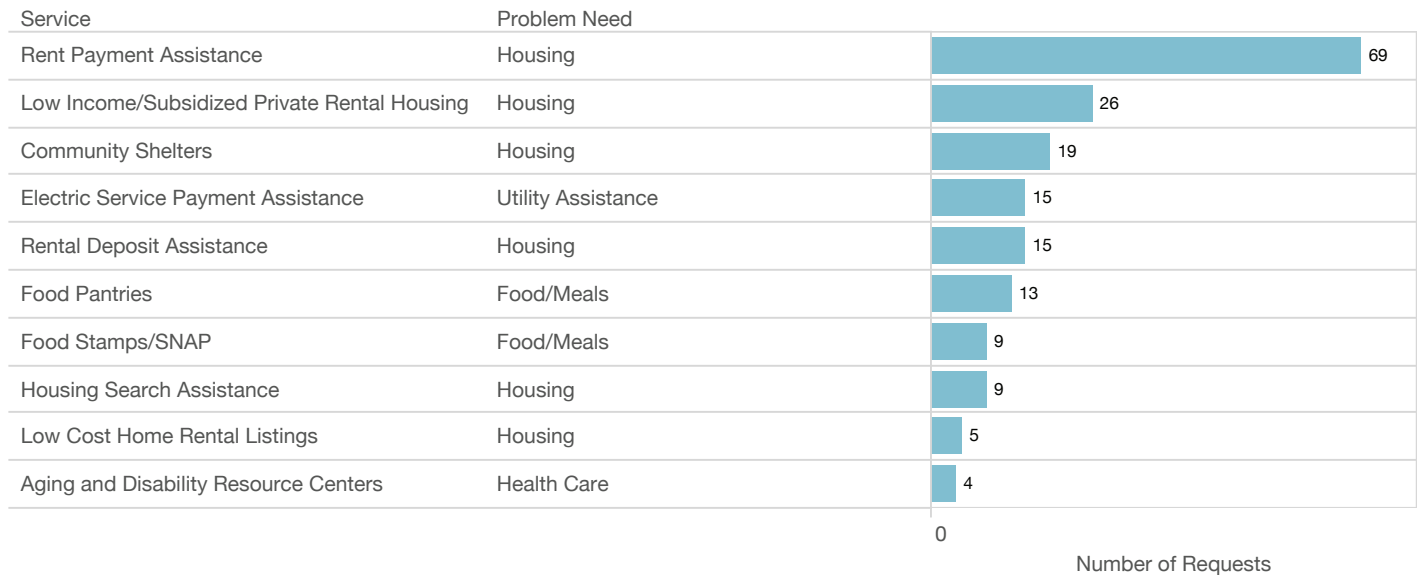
| Service | Problem Need | |
|---|---|---|
| Rent Payment Assistance | Housing | 69 |
| Low Income/Subsidized Private Rental Housing | Housing | 26 |
| Community Shelters | Housing | 19 |
| Electric Service Payment Assistance | Utility Assistance | 15 |
| Rental Deposit Assistance | Housing | 15 |
| Food Pantries | Food/Meals | 13 |
| Food Stamps/SNAP | Food/Meals | 9 |
| Housing Search Assistance | Housing | 9 |
| Low Cost Home Rental Listings | Housing | 5 |
| Aging and Disability Resource Centers | Health Care | 4 |

0

Number of Requests